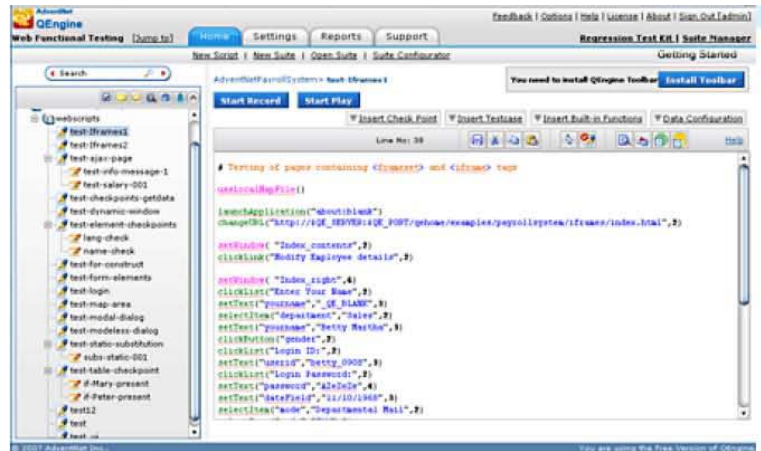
AdventNet
QEngine
Web Functional Testing [Jump to]

Home | Settings | Reports | Support

Feedback | Options | Help | License | About | Sign Out [admin]

Regression Test Kit | Suite Manager

New Script | New Suite | Open Suite | Suite Configurator

Getting Started

Search

webscripts
test-Iframes1
test-Iframes2
test-ajax-page
test-info-message-1
test-salary-001
test-checkpoints-getdata
test-dynamic-window
test-element-checkpoints
lang-check
name-check
test-for-construct
test-form-elements
test-login
test-map-area
test-modal-dialog
test-modeless-dialog
test-static-substitution
subs-static-001
test-table-checkpoint
if-Mary-present
if-Peter-present
test12
test
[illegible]

AdventNetPayrollSystem> test-Iframes1

You need to install QEngine Toolbar | Install Toolbar

Start Record | Start Play

Insert Check Point | Insert Testcase | Insert Built-in Functions | Data Configuration

Line No: 39

Help

# Testing of pages containing <frameset> and <iframe> tags

useLocalMapFile()

launchApplication("about:blank")
changeURL("http://${QE_SERVER}:${QE_PORT}/qehome/examples/payrollsystem/iframes/index.html",2)

setWindow( "Index_contents",2)
clickLink("Modify Employee details",2)

setWindow( "Index_right",4)
clickList("Enter Your Name",2)
setText("yourname","_QE_BLANK",3)
selectItem("department","Sales",2)
setText("yourname","Betty Martha",3)
clickButton("gender",2)
clickList("Login ID:",2)
setText("userid","betty_0908",3)
clickList("Login Password:",2)
setText("password","A2e2e2e",4)
setText("dateField","11/10/1968",3)
selectItem("mode","Departmental Mail",2)

© 2007 AdventNet Inc.

You are using the Free Version of QEngine